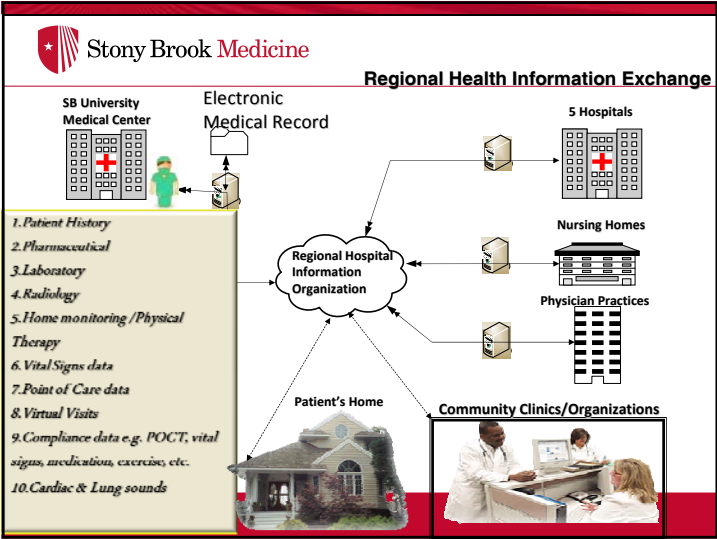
Stony Brook Medicine

Regional Health Information Exchange

SB University Medical Center

Electronic Medical Record

5 Hospitals

Nursing Homes

Physician Practices

Regional Hospital Information Organization

1. Patient History
2. Pharmaceutical
3. Laboratory
4. Radiology
5. Home monitoring /Physical Therapy
6. Vital Signs data
7. Point of Care data
8. Virtual Visits
9. Compliance data e.g. POCT, vital signs, medication, exercise, etc.
10. Cardiac & Lung sounds

Patient's Home

Community Clinics/Organizations